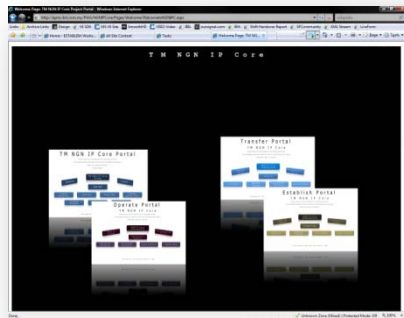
Welcome Page: TM NGN IP Core Project Portal - Windows Internet Explorer

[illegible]

Welcome Page: TM NG...

T M N G N I P C o r e

TM NGN IP Core Portal

Transfer Portal
T M N G N I P C o r e

Operate Portal
T M N G N I P C o r e

Establish Portal
T M N G N I P C o r e

Done

Unknown Zone (Mixed) | Protected Mode: Off